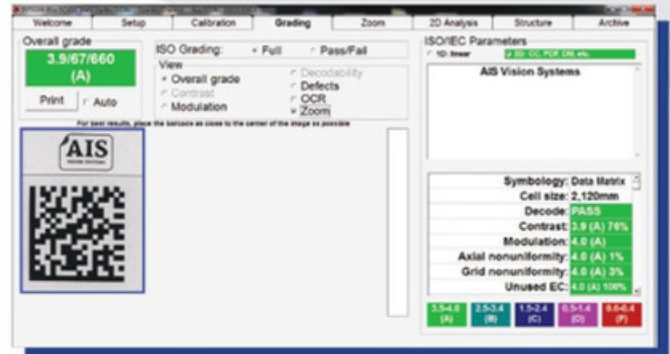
Welcome | Setup | Calibration | Grading | Zoom | 2D Analysis | Structure | Archive

Overall grade
3.9/67/660 (A)
Print
Auto

ISO Grading: Full Pass/Fail
View
Overall grade
Contrast
Modulation
Decodability
Defects
OCR
Zoom

For best results, place the barcode as close to the center of the image as possible

AIS
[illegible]

ISO/IEC Parameters
1D: linear
2D: CC, PDF, DM, etc.
AIS Vision Systems

| | |
|---|---|
| Symbology: | Data Matrix |
| Cell size: | 2,120mm |
| Decode: | PASS |
| Contrast: | 3.9 (A) 76% |
| Modulation: | 4.0 (A) |
| Axial nonuniformity: | 4.0 (A) 1% |
| Grid nonuniformity: | 4.0 (A) 3% |
| Unused EC: | 4.0 (A) 100% |

3.5-4.0 (A) | 2.5-3.4 (B) | 1.5-2.4 (C) | 0.5-1.4 (D) | 0.0-0.4 (F)